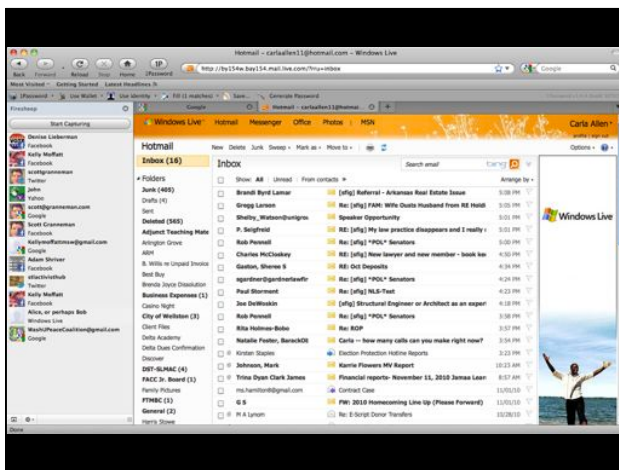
Hotmail - carlaallen11@hotmail.com - Windows Live

Back Forward Reload Stop Home 1Password

http://bl154w.bay154.mail.live.com/?rru=inbox

Google

Most Visited Getting Started Latest Headlines

1Password Use Wallet Use Identity Fill (1 matches) Save... Generate Password

Fireshoop

Start Capturing

Denise Lieberman
Facebook
Kelly Moffatt
Facebook
scottgranneman
Twitter
John
Yahoo
scott@granneman.com
Google
Scott Granneman
Facebook
kellymoffatmsw@gmail.com
Google
Adam Shriver
Facebook
atlactivisthub
Twitter
Kelly Moffatt
Facebook
Alice, or perhaps Bob
Windows Live
WashUPeaceCoalition@gmail.com
Google

Done

Google

Hotmail - carlaallen11@hotmai...

Windows Live Hotmail Messenger Office Photos | MSN

Carla Allen

Hotmail

Inbox (16)

Folders
Junk (405)
Drafts (4)
Sent
Deleted (565)
Adjunct Teaching Mate
Arlington Grove
ARM
B. Willis re Unpaid Invoice
Best Buy
Brenda Joyce Dissolution
Business Expenses (1)
Casino Night
City of Wellston (3)
Client Files
Delta Academy
Delta Dues Confirmation
Discover
DST-SLMAC (4)
FACC Jr. Board (1)
Family Pictures
FTMBC (1)
General (2)
Harris Stowe

New Delete Junk Sweep Mark as Move to

Options

Inbox

Search email

Show: All Unread From contacts

Arrange by

| | From | Subject | Date |
|---|---|---|---|
| | Brandi Byrd Lamar | Re: [sfig] Referral - Arkansas Real Estate Issue | 5:08 PM |
| | Gregg Larson | Re: [sfig] FAM: Wife Ousts Husband from RE Holdi | 5:05 PM |
| | Shelby_Watson@unigrou | Speaker Opportunity | 5:01 PM |
| | P. Seigfreid | RE: [sfig] My law practice disappears and I really | 5:01 PM |
| | Rob Pennell | Re: [sfig] *POL* Senators | 5:00 PM |
| | Charles McCloskey | Re: [sfig] New lawyer and new member - book ke | 4:50 PM |
| | Gaston, Sheree S | RE: Oct Deposits | 4:34 PM |
| | sgardner@gardnerlawfir | Re: [sfig] *POL* Senators | 4:24 PM |
| | Paul Storment | Re: [sfig] NLS-Test | 4:23 PM |
| | Joe DeWoskin | Re: [sfig] Structural Engineer or Architect as an expert | 4:18 PM |
| | Rob Pennell | Re: [sfig] *POL* Senators | 4:16 PM |
| | Rita Holmes-Bobo | Re: ROP | 3:57 PM |
| | Natalie Foster, BarackOl | Carla -- how many calls can you make right now? | 3:44 PM |
| | Kirsten Staples | Election Protection Hotline Reports | 3:23 PM |
| | Johnson, Mark | Karrie Flowers MV Report | 10:23 AM |
| | Trina Dyan Clark James | Financial reports- November 11, 2010 Jamaa Lear | 8:57 AM |
| | msl.hamilton8@gmail.com | Contract Case | 11/01/10 |
| | G S | FW: 2010 Homecoming Line Up (Please Forward) | 11/01/10 |
| | M A Lynom | Re: E-Script Donor Transfers | 10/28/10 |

Windows Live